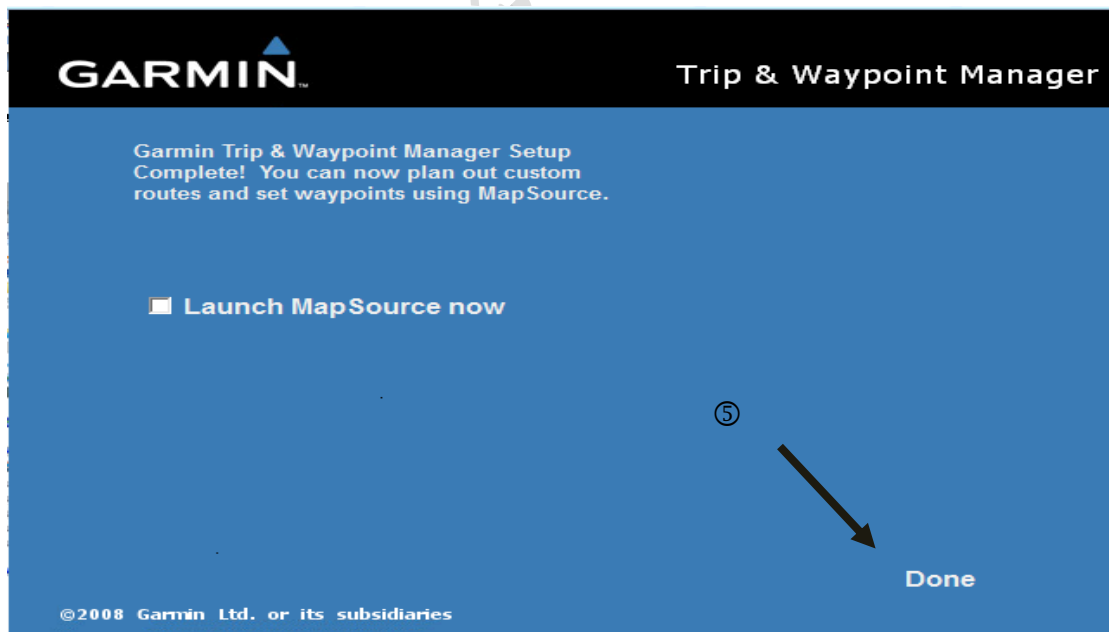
GARMIN.

Trip & Waypoint Manager

Garmin Trip & Waypoint Manager Setup Complete! You can now plan out custom routes and set waypoints using MapSource.

Launch MapSource now

⑤

Done

©2008 Garmin Ltd. or its subsidiaries